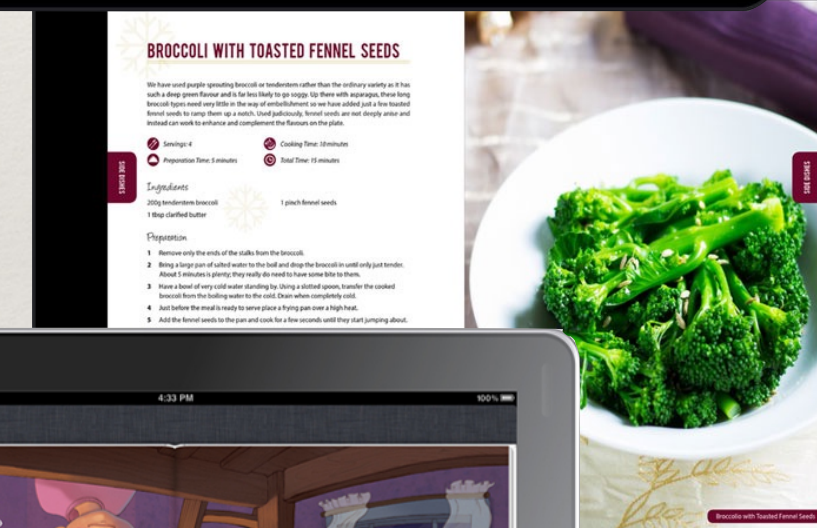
BROCCOLI WITH TOASTED FENNEL SEEDS

We have used purple sprouting broccoli or tenderstem rather than the ordinary variety as it has such a deep green flavour and is far less likely to go soggy. Up there with asparagus, these long broccoli types need very little in the way of embellishment so we have added just a few toasted fennel seeds to ramp them up a notch. Used judiciously, fennel seeds are not deeply anise and instead can work to enhance and complement the flavours on the plate.

SIDE DISHES

Servings: 4

Cooking Time: 10 minutes

Preparation Time: 5 minutes

Total Time: 15 minutes

Ingredients

200g tenderstem broccoli

1 tbsp clarified butter

1 pinch fennel seeds

Preparation

1 Remove only the ends of the stalks from the broccoli.

2 Bring a large pan of salted water to the boil and drop the broccoli in until only just tender. About 5 minutes is plenty; they really do need to have some bite to them.

3 Have a bowl of very cold water standing by. Using a slotted spoon, transfer the cooked broccoli from the boiling water to the cold. Drain when completely cold.

4 Just before the meal is ready to serve place a frying pan over a high heat.

5 Add the fennel seeds to the pan and cook for a few seconds until they start jumping about.

SIDE DISHES

4:33 PM

100%

Broccolio with Toasted Fennel Seeds